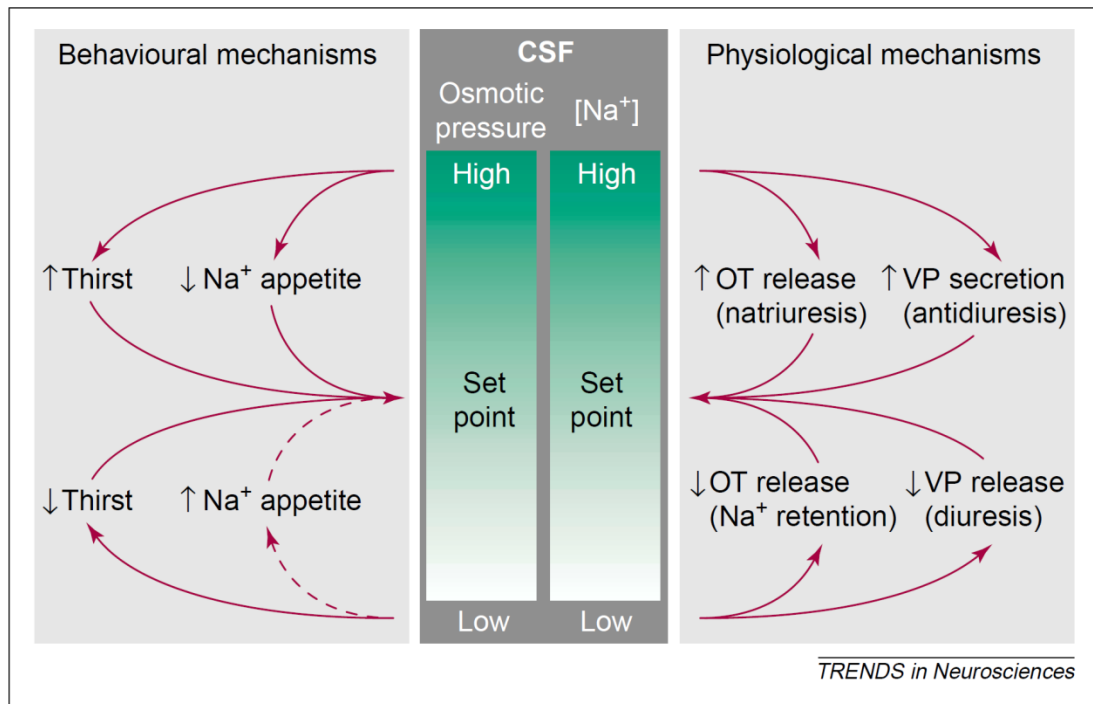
Behavioural mechanisms

$\uparrow$Thirst $\downarrow$ Na$^+$ appetite

$\downarrow$Thirst $\uparrow$ Na$^+$ appetite

CSF

Osmotic pressure

[Na$^+$]

High

High

Set point

Set point

Low

Low

Physiological mechanisms

$\uparrow$OT release (natriuresis)

$\uparrow$VP secretion (antidiuresis)

$\downarrow$OT release (Na$^+$ retention)

$\downarrow$VP release (diuresis)

TRENDS in Neurosciences